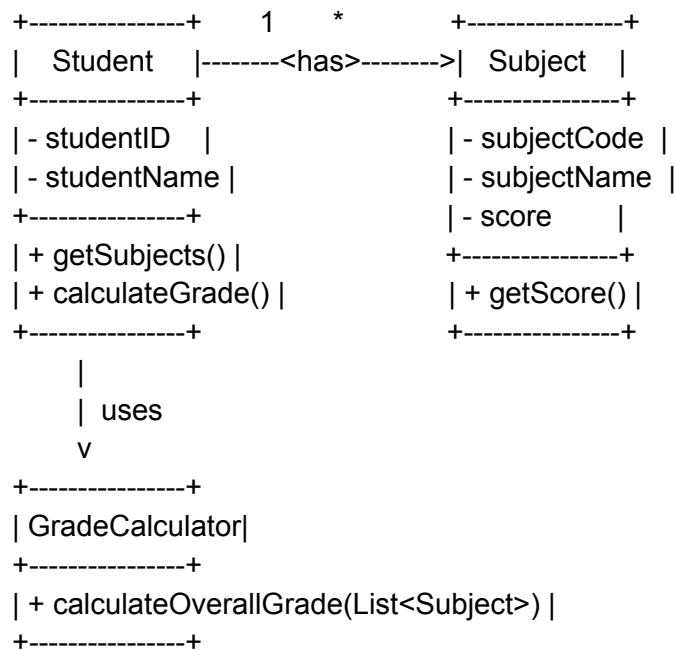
+----------------+ 1 * +----------------+
| Student |--------<has>-------->| Subject |
+----------------+ +----------------+
| - studentID | | - subjectCode |
| - studentName | | - subjectName |
+----------------+ | - score |
| + getSubjects() | +----------------+
| + calculateGrade() | | + getScore() |
+----------------+ +----------------+
|
| uses
v
+----------------+
| GradeCalculator|
+----------------+
| + calculateOverallGrade(List<Subject>) |
+----------------+